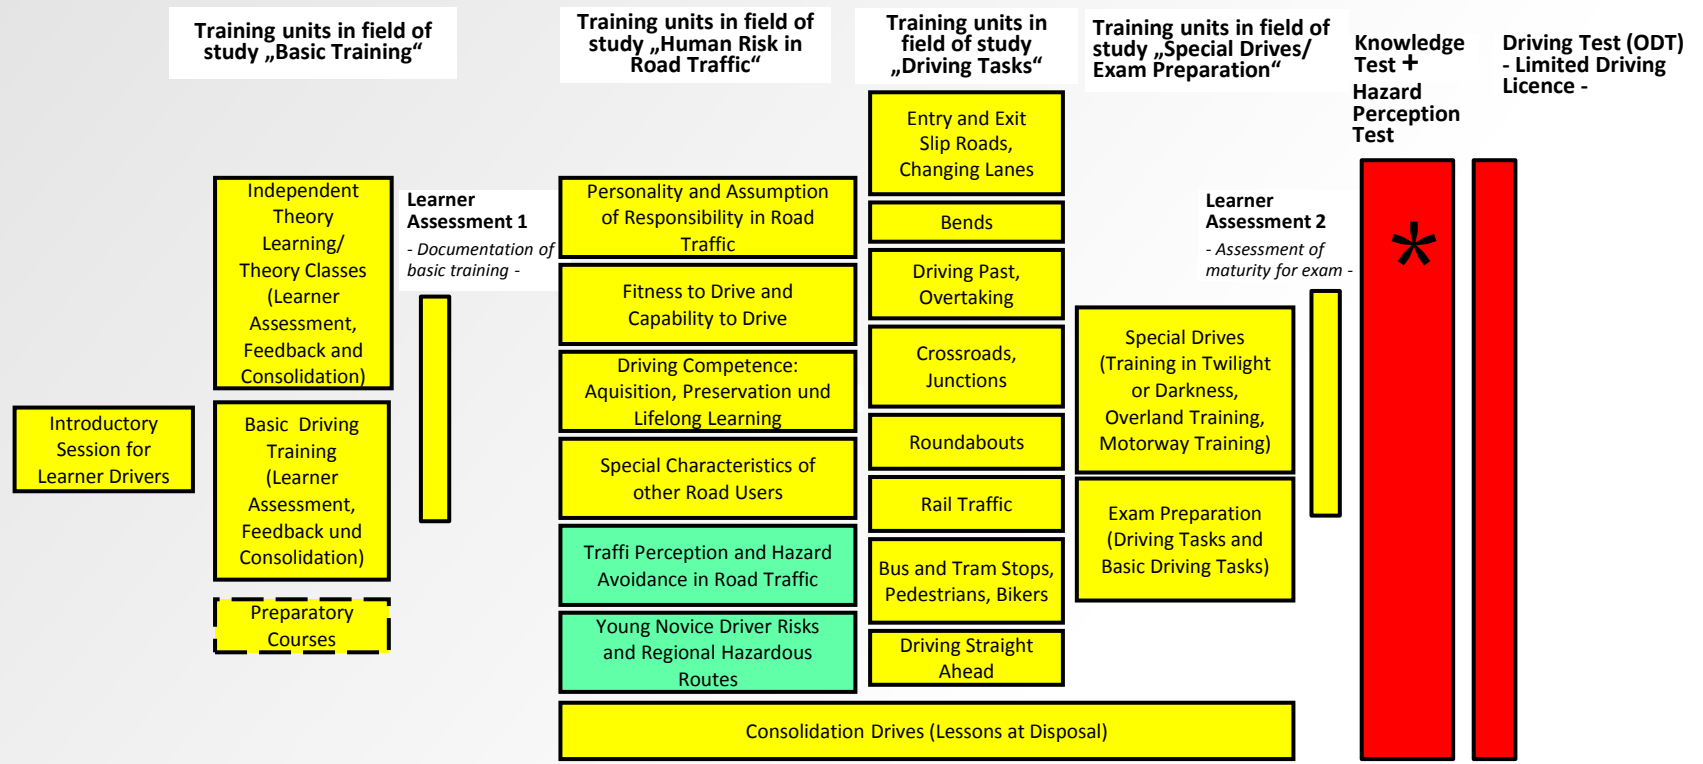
Training units in field of study „Basic Training“

Training units in field of study „Human Risk in Road Traffic“

Training units in field of study „Driving Tasks“

Training units in field of study „Special Drives/ Exam Preparation“

Knowledge Test + Hazard Perception Test

Driving Test (ODT) - Limited Driving Licence -

Introductory Session for Learner Drivers

Independent Theory Learning/ Theory Classes (Learner Assessment, Feedback and Consolidation)

Basic Driving Training (Learner Assessment, Feedback und Consolidation)

Preparatory Courses

Learner Assessment 1
- Documentation of basic training -

Personality and Assumption of Responsibility in Road Traffic

Fitness to Drive and Capability to Drive

Driving Competence: Aquisition, Preservation und Lifelong Learning

Special Characteristics of other Road Users

Traffi Perception and Hazard Avoidance in Road Traffic

Young Novice Driver Risks and Regional Hazardous Routes

Entry and Exit Slip Roads, Changing Lanes

Bends

Driving Past, Overtaking

Crossroads, Junctions

Roundabouts

Rail Traffic

Bus and Tram Stops, Pedestrians, Bikers

Driving Straight Ahead

Learner Assessment 2
- Assessment of maturity for exam -

Special Drives (Training in Twilight or Darkness, Overland Training, Motorway Training)

Exam Preparation (Driving Tasks and Basic Driving Tasks)

*

Consolidation Drives (Lessons at Disposal)